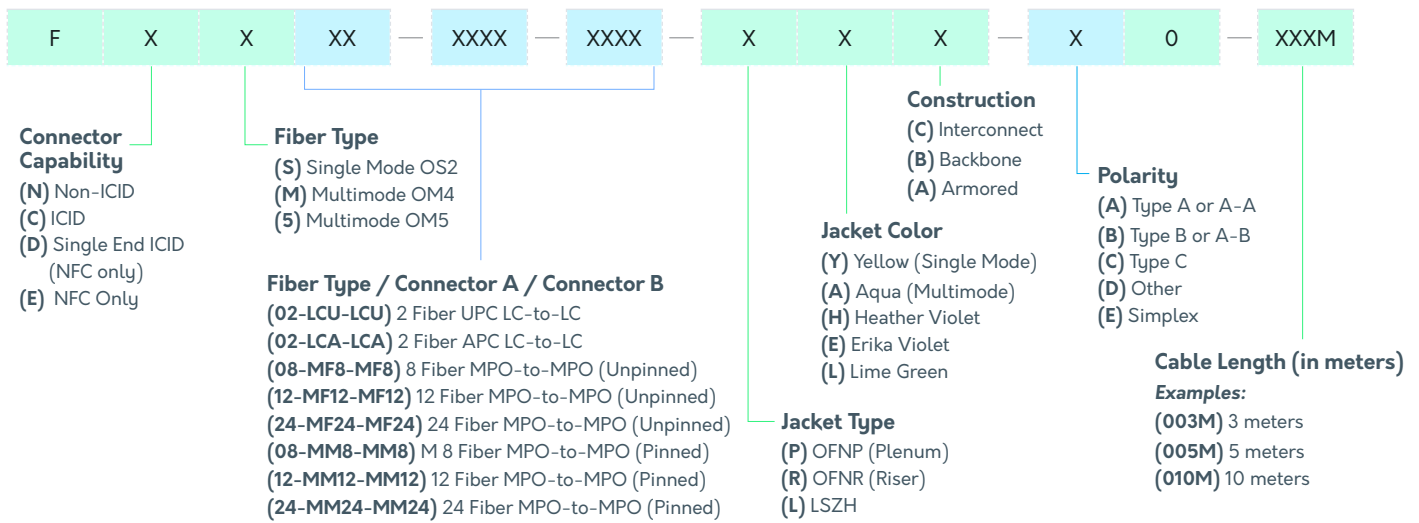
F X X XX — XXXX — XXXX — X X X — X 0 — XXXM

Construction
(C) Interconnect
(B) Backbone
(A) Armored

Connector Capability
(N) Non-ICID
(C) ICID
(D) Single End ICID (NFC only)
(E) NFC Only

Fiber Type
(S) Single Mode OS2
(M) Multimode OM4
(5) Multimode OM5

Polarity
(A) Type A or A-A
(B) Type B or A-B
(C) Type C
(D) Other
(E) Simplex

Jacket Color
(Y) Yellow (Single Mode)
(A) Aqua (Multimode)
(H) Heather Violet
(E) Erika Violet
(L) Lime Green

Fiber Type / Connector A / Connector B
(02-LCU-LCU) 2 Fiber UPC LC-to-LC
(02-LCA-LCA) 2 Fiber APC LC-to-LC
(08-MF8-MF8) 8 Fiber MPO-to-MPO (Unpinned)
(12-MF12-MF12) 12 Fiber MPO-to-MPO (Unpinned)
(24-MF24-MF24) 24 Fiber MPO-to-MPO (Unpinned)
(08-MM8-MM8) M 8 Fiber MPO-to-MPO (Pinned)
(12-MM12-MM12) 12 Fiber MPO-to-MPO (Pinned)
(24-MM24-MM24) 24 Fiber MPO-to-MPO (Pinned)

Cable Length (in meters)
Examples:
(003M) 3 meters
(005M) 5 meters
(010M) 10 meters

Jacket Type
(P) OFNP (Plenum)
(R) OFNR (Riser)
(L) LSZH